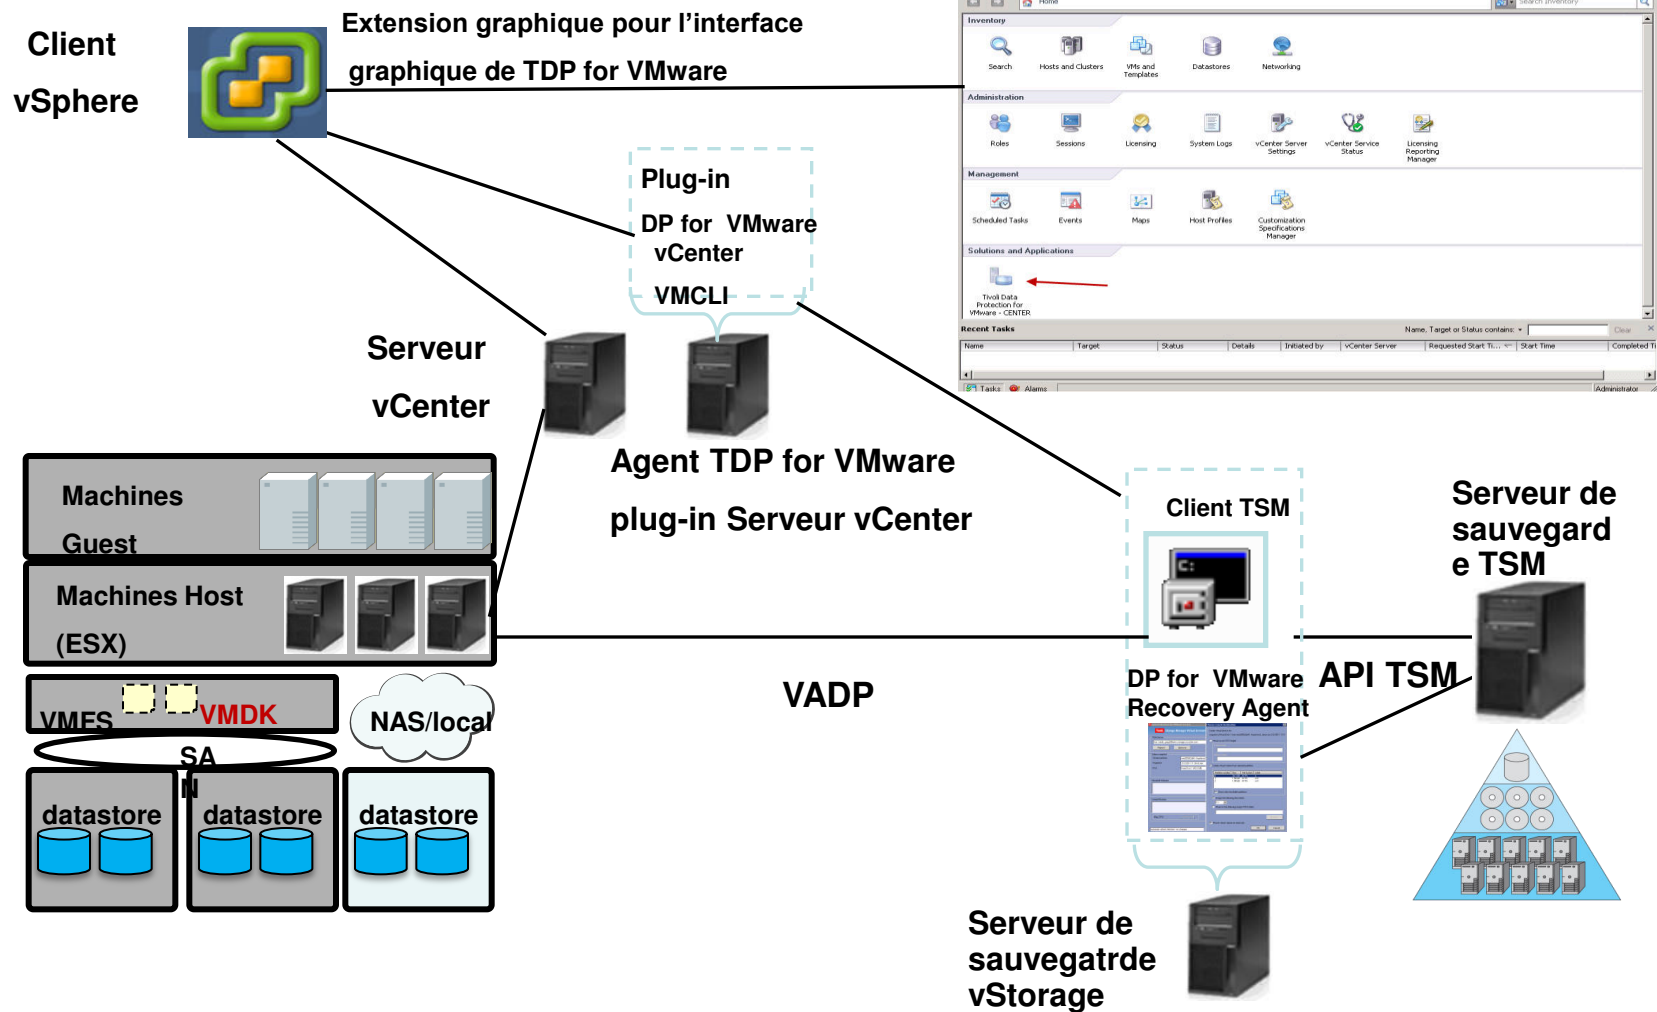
Client

vSphere

Extension graphique pour l'interface graphique de TDP for VMware

Home

Search Inventory

Inventory

Search

Hosts and Clusters

VMs and Templates

Datastores

Networking

Administration

Roles

Sessions

Licensing

System Logs

vCenter Server Settings

vCenter Service Status

Licensing Reporting Manager

Management

Scheduled Tasks

Events

Maps

Host Profiles

Customization Specifications Manager

Solutions and Applications

Tivoli Data Protection for VMware - CENTER

Recent Tasks

Name, Target or Status contains:

Clear

| Name | Target | Status | Details | Initiated by | vCenter Server | Requested Start Ti... | Start Time | Completed Ti |
|---|---|---|---|---|---|---|---|---|

Tasks

Alarms

Administrator

Plug-in

DP for VMware vCenter

VMCLI

Serveur

vCenter

Agent TDP for VMware

plug-in Serveur vCenter

Machines

Guest

Machines Host

(ESX)

VMFS

VMDK

NAS/local

SA N

datastore

datastore

datastore

VADP

Client TSM

DP for VMware Recovery Agent

API TSM

Serveur de sauvegard e TSM

Serveur de sauvegatrde vStorage